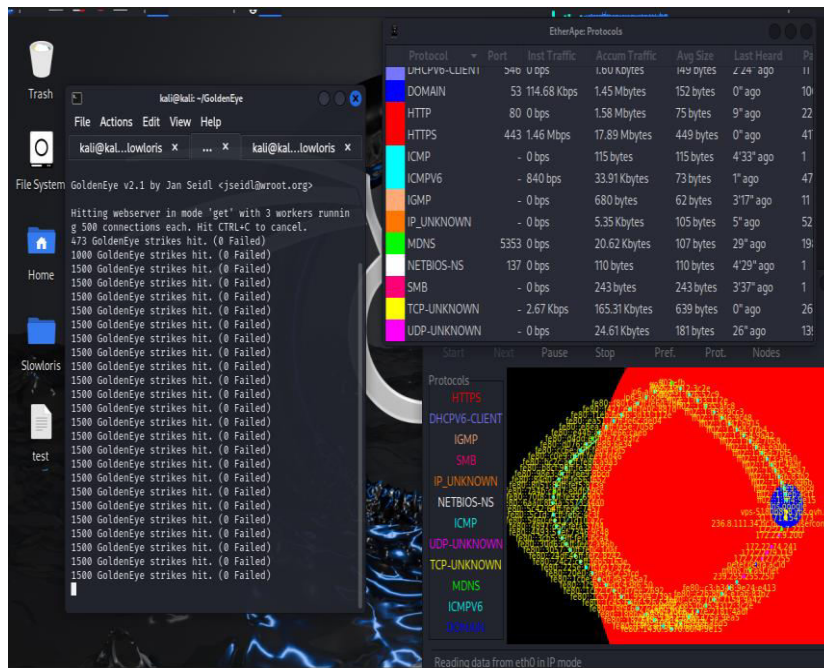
Trash

File System

Home

Slowloris

test

kali@kali: ~/GoldenEye

File Actions Edit View Help

kali@kal...lowloris ×   ... ×   kali@kal...lowloris ×

GoldenEye v2.1 by Jan Seidl <jseidl@wroot.org>

Hitting webserver in mode 'get' with 3 workers running 500 connections each. Hit CTRL+C to cancel.
473 GoldenEye strikes hit. (0 Failed)
1000 GoldenEye strikes hit. (0 Failed)
1500 GoldenEye strikes hit. (0 Failed)
1500 GoldenEye strikes hit. (0 Failed)
1500 GoldenEye strikes hit. (0 Failed)
1500 GoldenEye strikes hit. (0 Failed)
1500 GoldenEye strikes hit. (0 Failed)
1500 GoldenEye strikes hit. (0 Failed)
1500 GoldenEye strikes hit. (0 Failed)
1500 GoldenEye strikes hit. (0 Failed)
1500 GoldenEye strikes hit. (0 Failed)
1500 GoldenEye strikes hit. (0 Failed)
1500 GoldenEye strikes hit. (0 Failed)
1500 GoldenEye strikes hit. (0 Failed)
1500 GoldenEye strikes hit. (0 Failed)
1500 GoldenEye strikes hit. (0 Failed)
1500 GoldenEye strikes hit. (0 Failed)
1500 GoldenEye strikes hit. (0 Failed)
1500 GoldenEye strikes hit. (0 Failed)
1500 GoldenEye strikes hit. (0 Failed)
1500 GoldenEye strikes hit. (0 Failed)
1500 GoldenEye strikes hit. (0 Failed)
1500 GoldenEye strikes hit. (0 Failed)
1500 GoldenEye strikes hit. (0 Failed)
1500 GoldenEye strikes hit. (0 Failed)
1500 GoldenEye strikes hit. (0 Failed)
1500 GoldenEye strikes hit. (0 Failed)
1500 GoldenEye strikes hit. (0 Failed)

EtherApe: Protocols

| Protocol | Port | Inst Traffic | Accum Traffic | Avg Size | Last Heard | Pa |
|---|---|---|---|---|---|---|
| DHCPV6-CLIENT | 546 | 0 bps | 1.60 Kbytes | 149 bytes | 2'24" ago | 11 |
| DOMAIN | 53 | 114.68 Kbps | 1.45 Mbytes | 152 bytes | 0" ago | 10 |
| HTTP | 80 | 0 bps | 1.58 Mbytes | 75 bytes | 9" ago | 22 |
| HTTPS | 443 | 1.46 Mbps | 17.89 Mbytes | 449 bytes | 0" ago | 40 |
| ICMP | - | 0 bps | 115 bytes | 115 bytes | 4'33" ago | 1 |
| ICMPV6 | - | 840 bps | 33.91 Kbytes | 73 bytes | 1" ago | 47 |
| IGMP | - | 0 bps | 680 bytes | 62 bytes | 3'17" ago | 11 |
| IP_UNKNOWN | - | 0 bps | 5.35 Kbytes | 105 bytes | 5" ago | 52 |
| MDNS | 5353 | 0 bps | 20.62 Kbytes | 107 bytes | 29" ago | 19 |
| NETBIOS-NS | 137 | 0 bps | 110 bytes | 110 bytes | 4'29" ago | 1 |
| SMB | - | 0 bps | 243 bytes | 243 bytes | 3'37" ago | 1 |
| TCP-UNKNOWN | - | 2.67 Kbps | 165.31 Kbytes | 639 bytes | 0" ago | 26 |
| UDP-UNKNOWN | - | 0 bps | 24.61 Kbytes | 181 bytes | 26" ago | 13 |

Start Next Pause Stop Pref. Prot. Nodes

Protocols
HTTPS
DHCPV6-CLIENT
IGMP
SMB
IP_UNKNOWN
NETBIOS-NS
ICMP
UDP-UNKNOWN
TCP-UNKNOWN
MDNS
ICMPV6
DOMAIN

236.8.111.34

Reading data from eth0 in IP mode